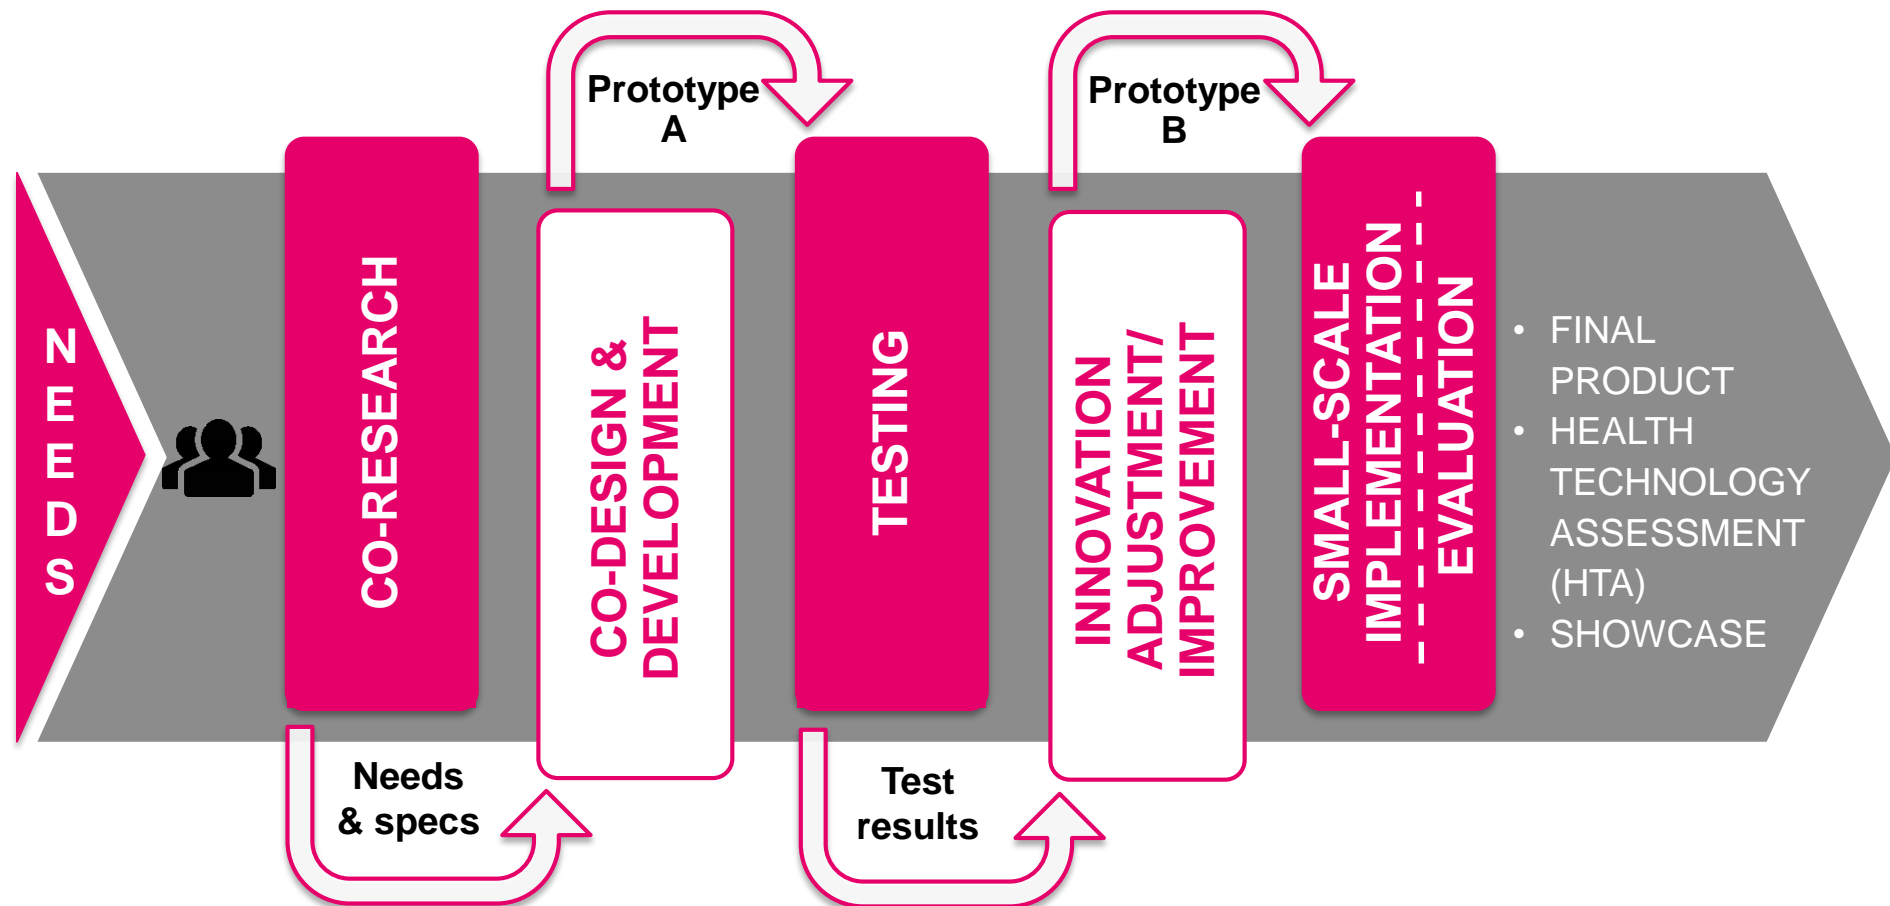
NEEDS

CO-RESEARCH

Needs & specs

CO-DESIGN & DEVELOPMENT

Prototype A

TESTING

Test results

INNOVATION ADJUSTMENT/ IMPROVEMENT

Prototype B

SMALL-SCALE IMPLEMENTATION

EVALUATION

• FINAL PRODUCT
• HEALTH TECHNOLOGY ASSESSMENT (HTA)
• SHOWCASE